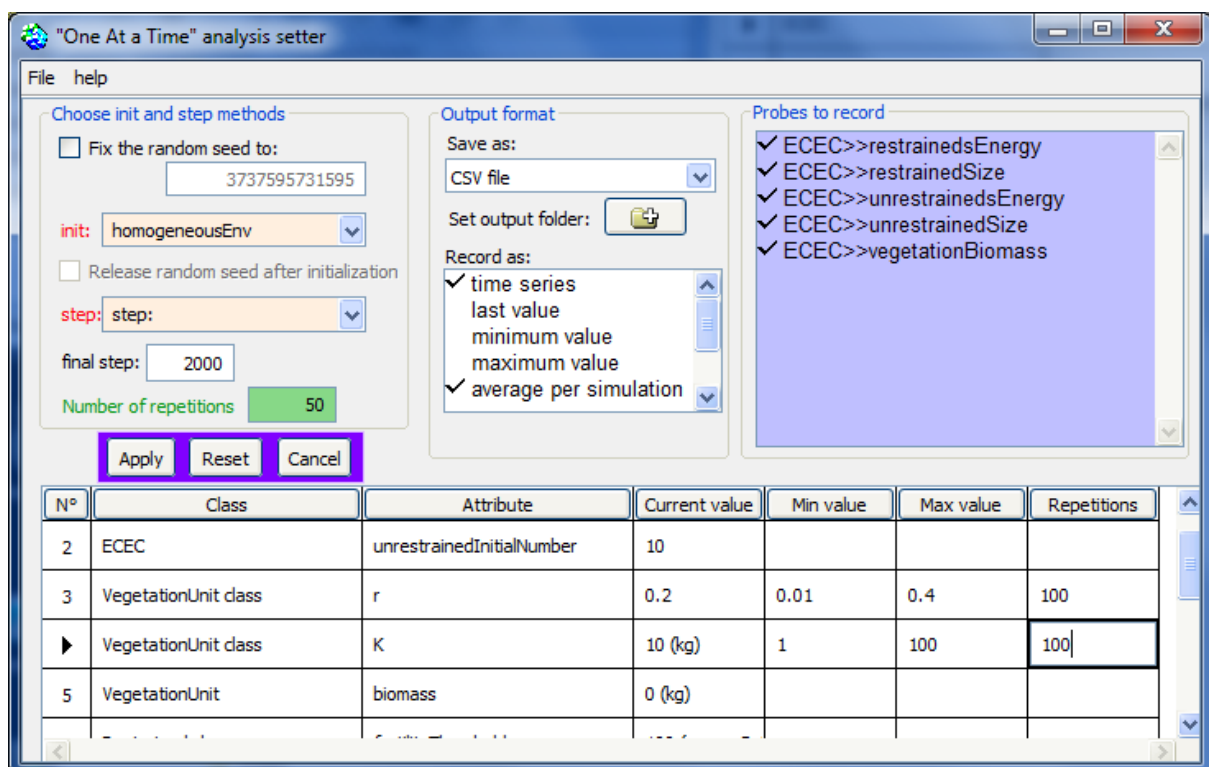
"One At a Time" analysis setter

File help

Choose init and step methods

Fix the random seed to:

3737595731595

init: homogeneousEnv

Release random seed after initialization

step: step:

final step: 2000

Number of repetitions 50

Apply Reset Cancel

Output format

Save as:

CSV file

Set output folder:

Record as:

✓ time series
last value
minimum value
maximum value
✓ average per simulation

Probes to record

✓ ECEC>>restrainedsEnergy
✓ ECEC>>restrainedSize
✓ ECEC>>unrestrainedsEnergy
✓ ECEC>>unrestrainedSize
✓ ECEC>>vegetationBiomass

| N° | Class | Attribute | Current value | Min value | Max value | Repetitions |
|---|---|---|---|---|---|---|
| 2 | ECEC | unrestrainedInitialNumber | 10 | | | |
| 3 | VegetationUnit class | r | 0.2 | 0.01 | 0.4 | 100 |
| ▶ | VegetationUnit class | K | 10 (kg) | 1 | 100 | 100 |
| 5 | VegetationUnit | biomass | 0 (kg) | | | |
| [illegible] | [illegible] | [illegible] | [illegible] | | | |